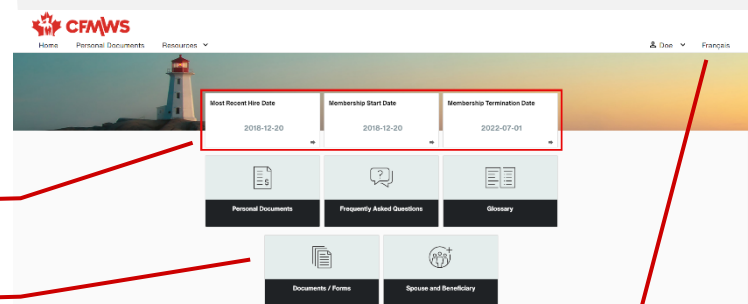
CFMWS

Home Personal Documents Resources

Doe Français

Most Recent Hire Date
2018-12-20

Membership Start Date
2018-12-20

Membership Termination Date
2022-07-01

Personal Documents

Frequently Asked Questions

Glossary

Documents / Forms

Spouse and Beneficiary